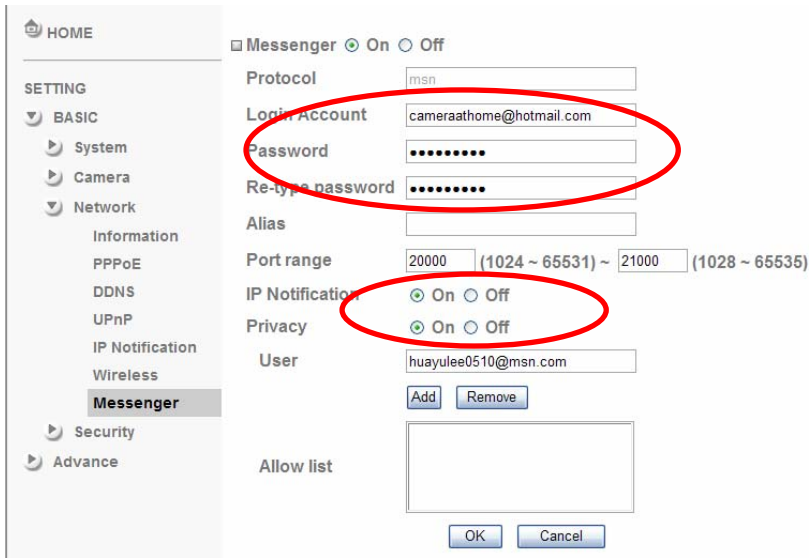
HOME

SETTING

BASIC

System

Camera

Network

Information

PPPoE

DDNS

UPnP

IP Notification

Wireless

Messenger

Security

Advance

Messenger ⊙ On ○ Off

Protocol msn

Login Account cameraathome@hotmail.com

Password ●●●●●●●●●

Re-type password ●●●●●●●●●

Alias

Port range 20000 (1024 ~ 65531) ~ 21000 (1028 ~ 65535)

IP Notification ⊙ On ○ Off

Privacy ⊙ On ○ Off

User huayulee0510@msn.com

Add Remove

Allow list

OK Cancel